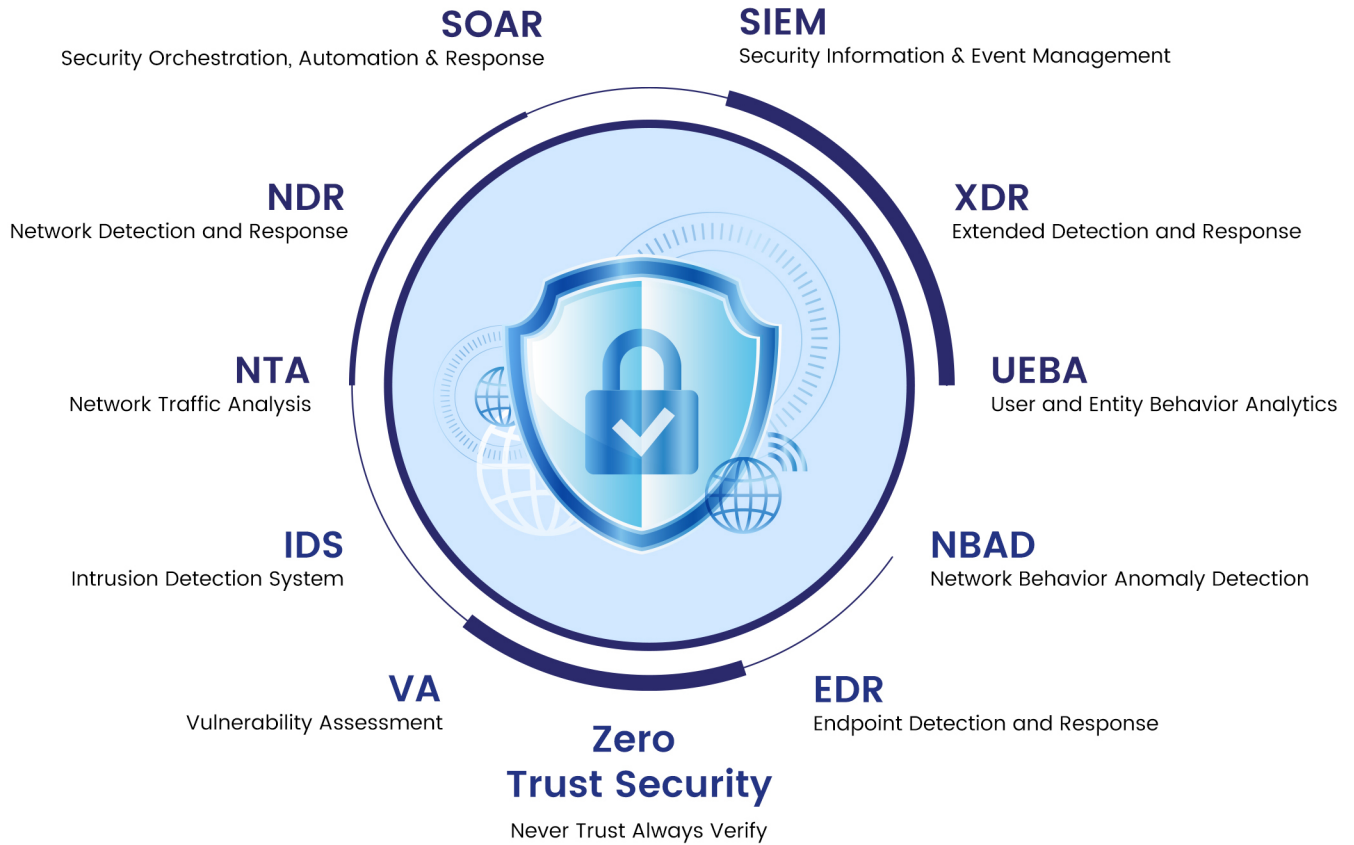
SOAR
Security Orchestration, Automation & Response

SIEM
Security Information & Event Management

NDR
Network Detection and Response

XDR
Extended Detection and Response

NTA
Network Traffic Analysis

UEBA
User and Entity Behavior Analytics

IDS
Intrusion Detection System

NBAD
Network Behavior Anomaly Detection

VA
Vulnerability Assessment

EDR
Endpoint Detection and Response

Zero
Trust Security

Never Trust Always Verify